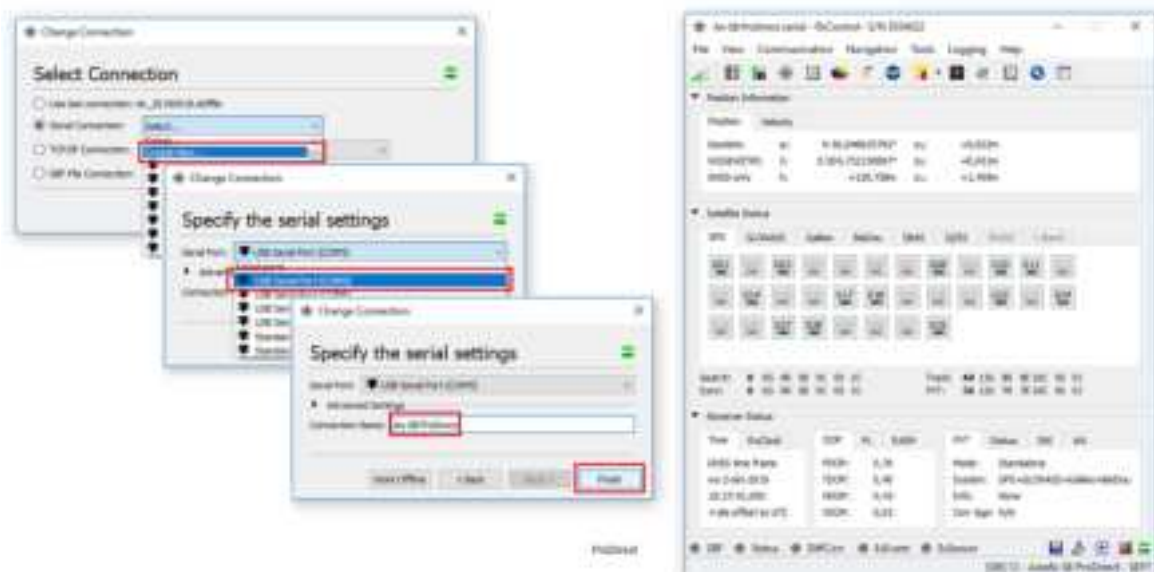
Change Connection

Select Connection

Serial Connection

Change Connection

Specify the serial settings

Serial Port: USB Serial Port (COM5)

Change Connection

Specify the serial settings

Serial Port: USB Serial Port (COM5)

Advanced Settings

Connection Name:

< Back

Finish

File View Communication Navigation Tools Logging Help

Position Information

Position Velocity

Satellite Status

GPS

Receiver Status

Time

PDOP:
TDOP:
HDOP:
VDOP:

Mode:
System:
SVEL:

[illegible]